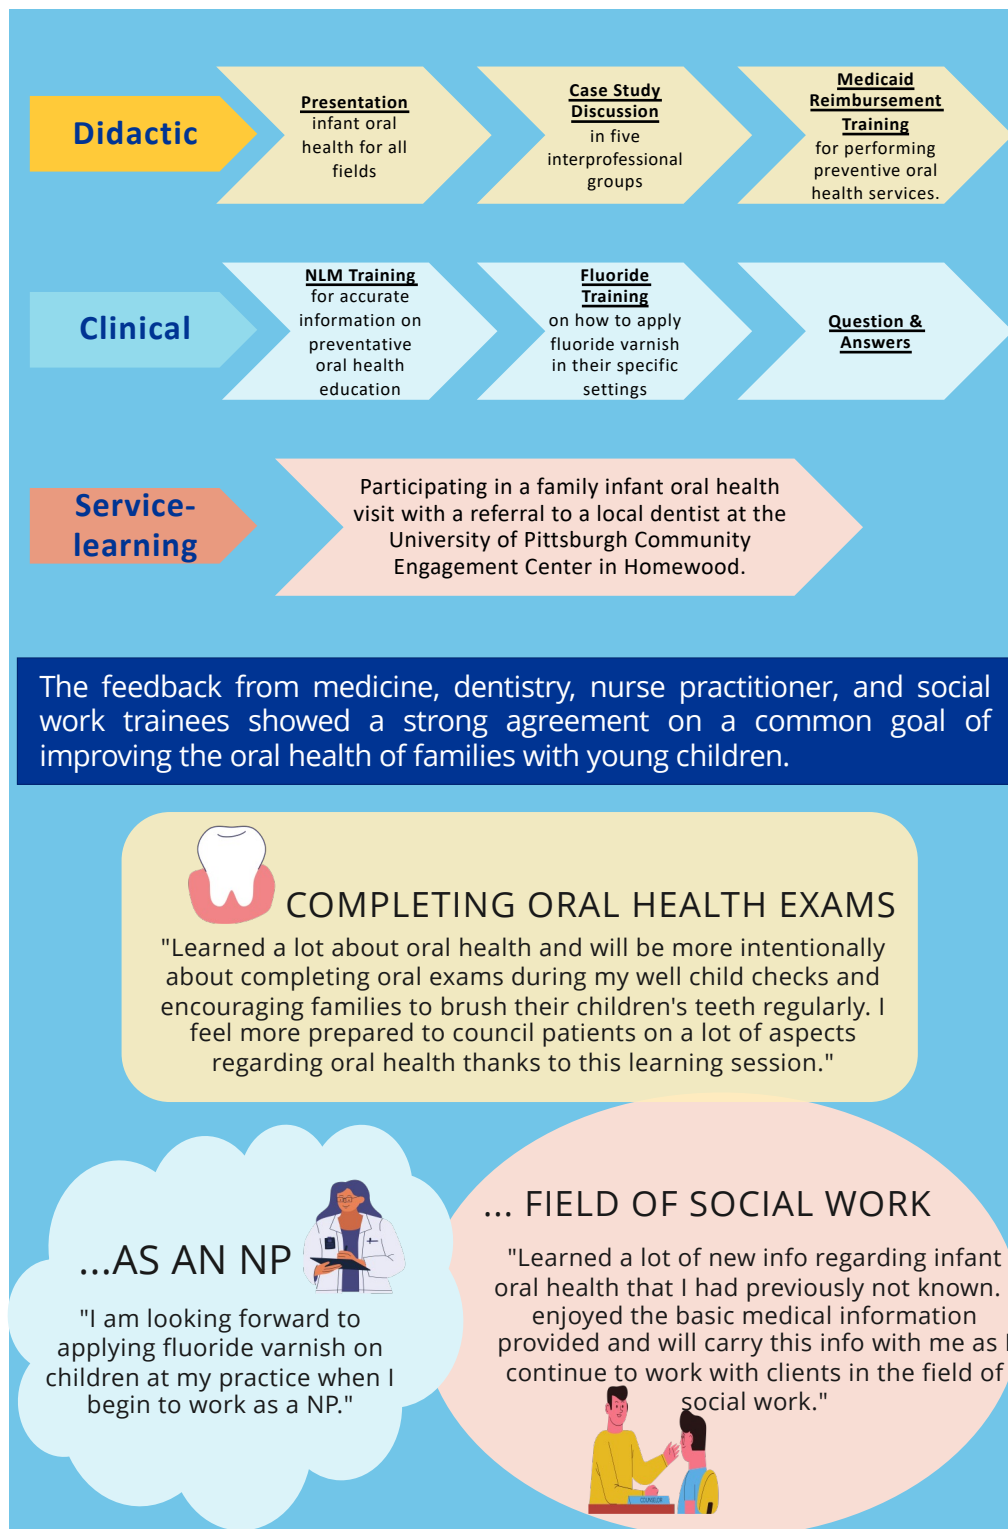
Didactic

Presentation infant oral health for all fields

Case Study Discussion in five interprofessional groups

Medicaid Reimbursement Training for performing preventive oral health services.

Clinical

NLM Training for accurate information on preventative oral health education

Fluoride Training on how to apply fluoride varnish in their specific settings

Question & Answers

Service-learning

Participating in a family infant oral health visit with a referral to a local dentist at the University of Pittsburgh Community Engagement Center in Homewood.

The feedback from medicine, dentistry, nurse practitioner, and social work trainees showed a strong agreement on a common goal of improving the oral health of families with young children.

COMPLETING ORAL HEALTH EXAMS

"Learned a lot about oral health and will be more intentionally about completing oral exams during my well child checks and encouraging families to brush their children's teeth regularly. I feel more prepared to council patients on a lot of aspects regarding oral health thanks to this learning session."

...AS AN NP

"I am looking forward to applying fluoride varnish on children at my practice when I begin to work as a NP."

... FIELD OF SOCIAL WORK

"Learned a lot of new info regarding infant oral health that I had previously not known. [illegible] enjoyed the basic medical information provided and will carry this info with me as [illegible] continue to work with clients in the field of social work."

COUNSELOR